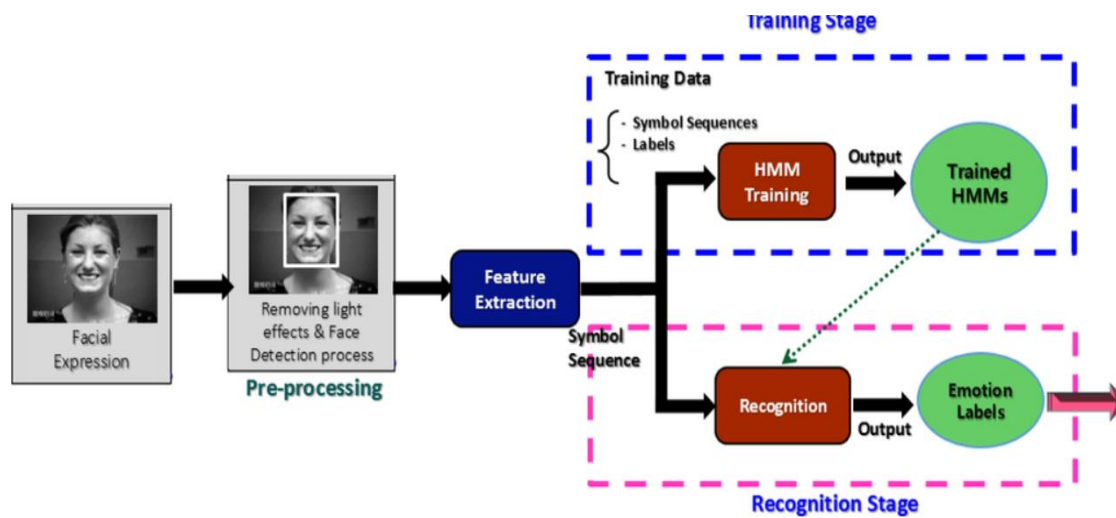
Training Stage

Training Data

- Symbol Sequences
- Labels

HMM Training

Output

Trained HMMs

Facial Expression

Removing light effects & Face Detection process

Pre-processing

Feature Extraction

Symbol Sequence

Recognition

Output

Emotion Labels

Recognition Stage